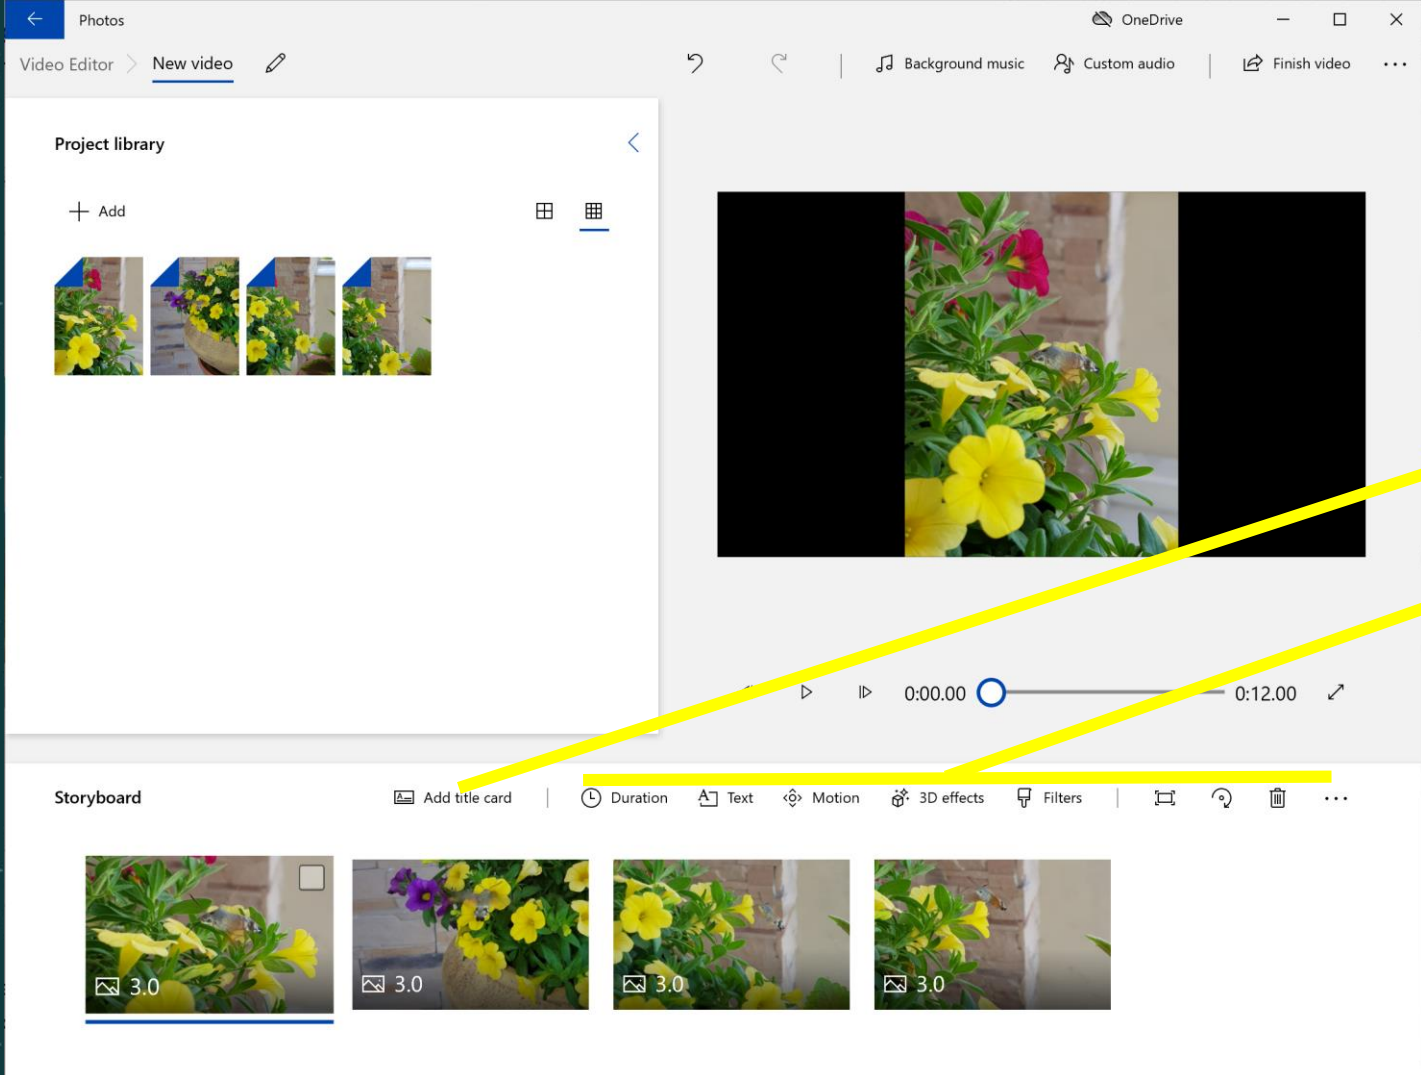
Photos

OneDrive

Video Editor New video

Background music Custom audio Finish video ···

Project library

Add

0:00.00 0:12.00

Storyboard Add title card Duration Text Motion 3D effects Filters ···

3.0 3.0 3.0 3.0